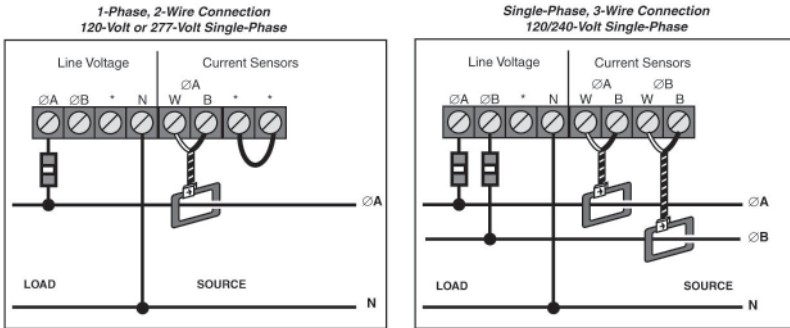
1-Phase, 2-Wire Connection
120-Volt or 277-Volt Single-Phase

Line Voltage

Current Sensors

ØA

ØA ØB * N W B * *

ØA

LOAD

SOURCE

N

Single-Phase, 3-Wire Connection
120/240-Volt Single-Phase

Line Voltage

Current Sensors

ØA ØB

ØA ØB * N W B W B

ØA

ØB

LOAD

SOURCE

N